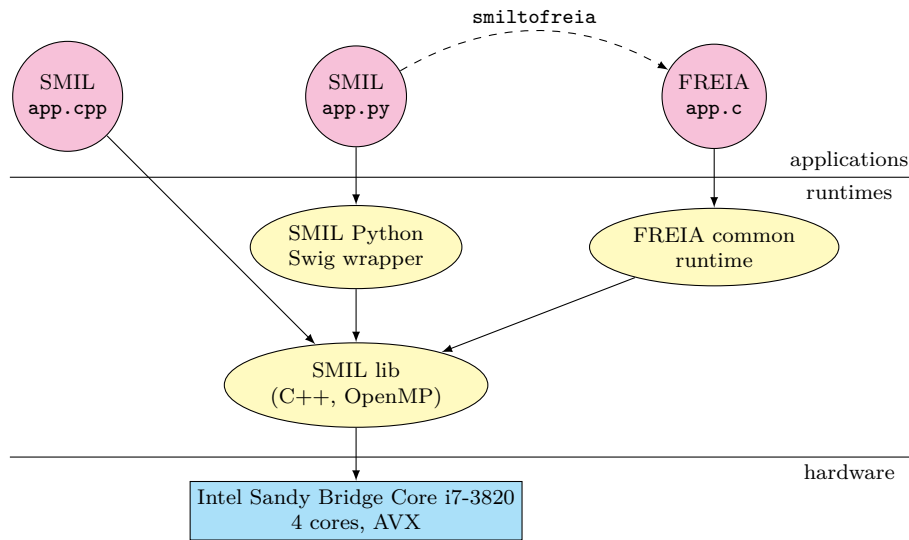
smiltofreia

SMIL
app.cpp

SMIL
app.py

FREIA
app.c

applications

runtimes

SMIL Python
Swig wrapper

FREIA common
runtime

SMIL lib
(C++, OpenMP)

hardware

Intel Sandy Bridge Core i7-3820
4 cores, AVX